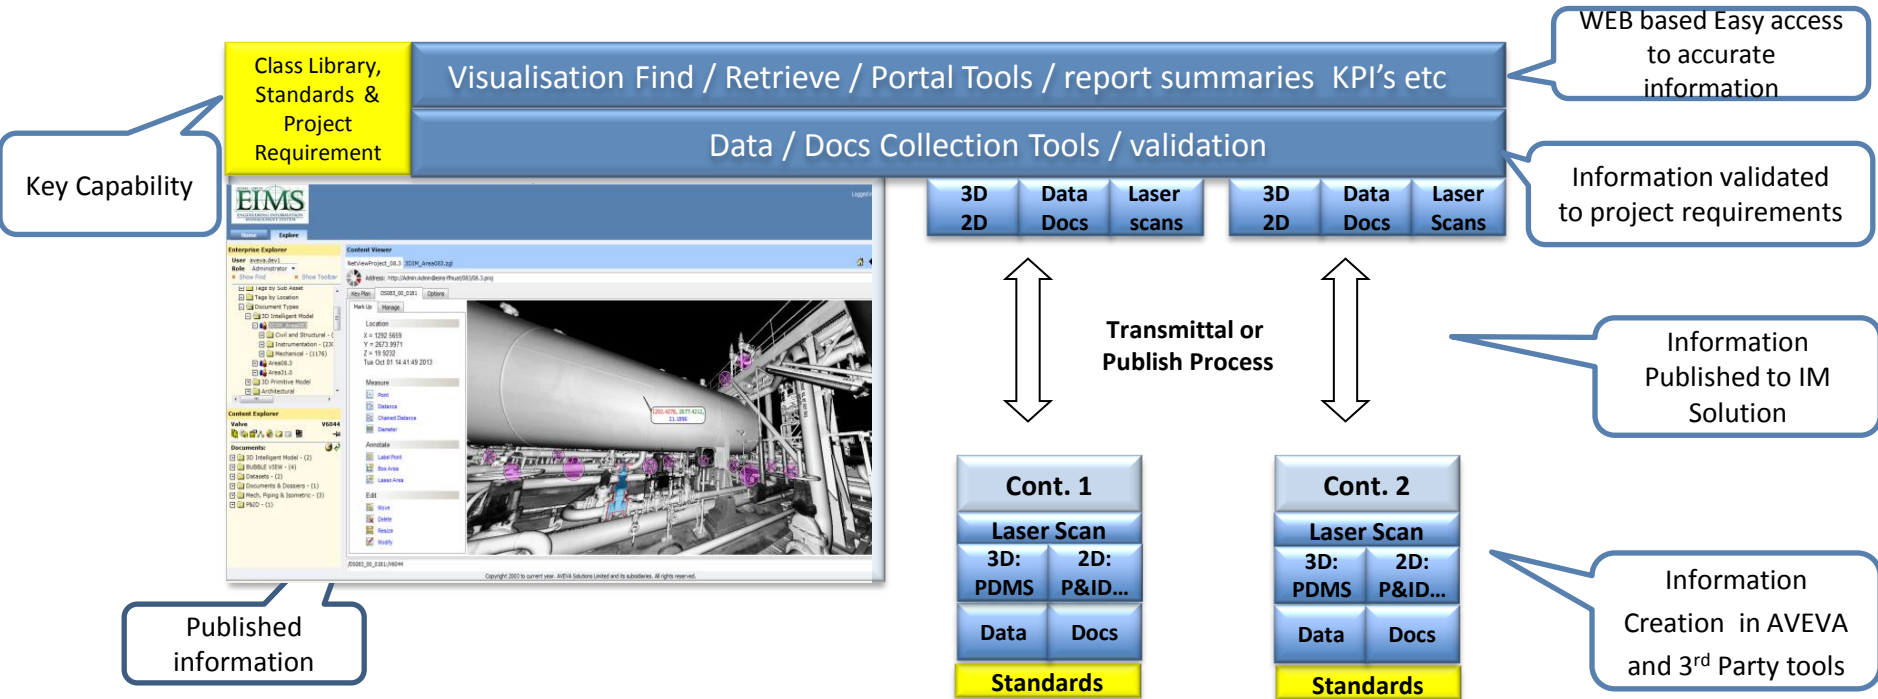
Key Capability

Class Library, Standards & Project Requirement

Visualisation Find / Retrieve / Portal Tools / report summaries KPI's etc

Data / Docs Collection Tools / validation

WEB based Easy access to accurate information

Information validated to project requirements

EIMS

Home Explore

Enterprise Explorer

Content Viewer

Location

Measure

Annotate

Edit

Content Explorer

Documents

| 3D 2D | Data Docs | Laser scans |
|---|---|---|

| 3D 2D | Data Docs | Laser Scans |
|---|---|---|

Transmittal or Publish Process

Information Published to IM Solution

Cont. 1

Laser Scan

3D: PDMS

2D: P&ID...

Data

Docs

Standards

Cont. 2

Laser Scan

3D: PDMS

2D: P&ID...

Data

Docs

Standards

Information Creation in AVEVA and 3$^{rd}$ Party tools

Published information